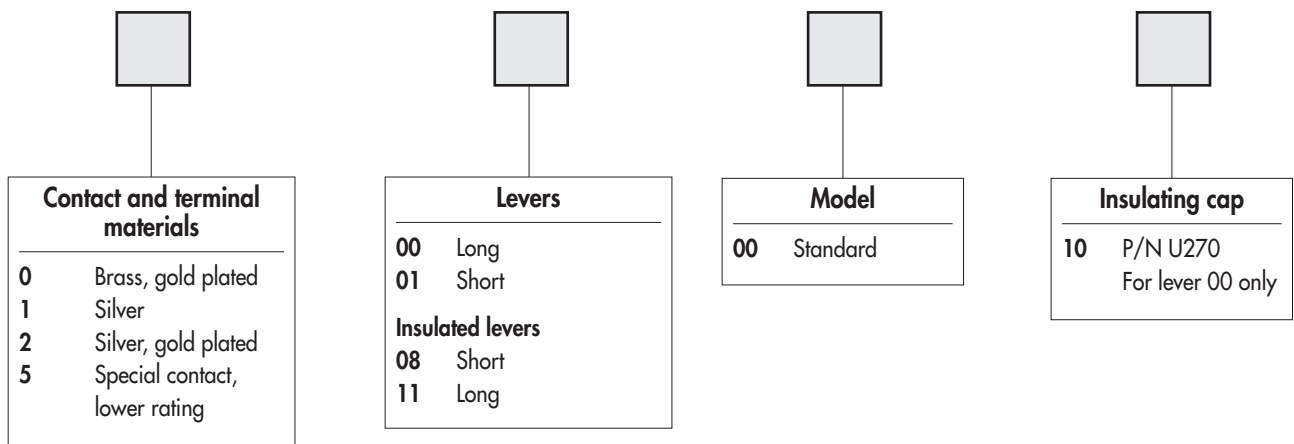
**Contact and terminal materials**

**0** Brass, gold plated
**1** Silver
**2** Silver, gold plated
**5** Special contact, lower rating

**Levers**

**00** Long
**01** Short

**Insulated levers**
**08** Short
**11** Long

**Model**

**00** Standard

**Insulating cap**

**10** P/N U270
For lever 00 only